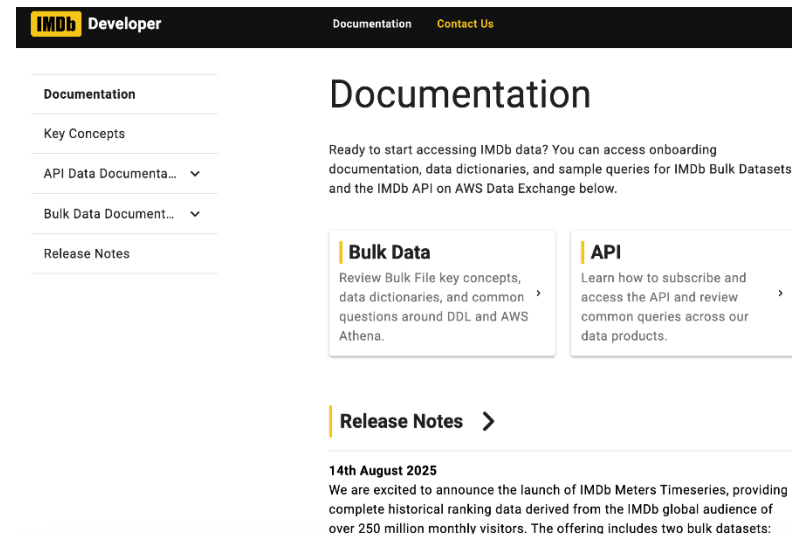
IMDb Developer

Documentation Contact Us

Documentation

Key Concepts

API Data Documenta...

Bulk Data Document...

Release Notes

Documentation

Ready to start accessing IMDb data? You can access onboarding documentation, data dictionaries, and sample queries for IMDb Bulk Datasets and the IMDb API on AWS Data Exchange below.

Bulk Data

Review Bulk File key concepts, data dictionaries, and common questions around DDL and AWS Athena.

API

Learn how to subscribe and access the API and review common queries across our data products.

Release Notes

14th August 2025

We are excited to announce the launch of IMDb Meters Timeseries, providing complete historical ranking data derived from the IMDb global audience of over 250 million monthly visitors. The offering includes two bulk datasets: